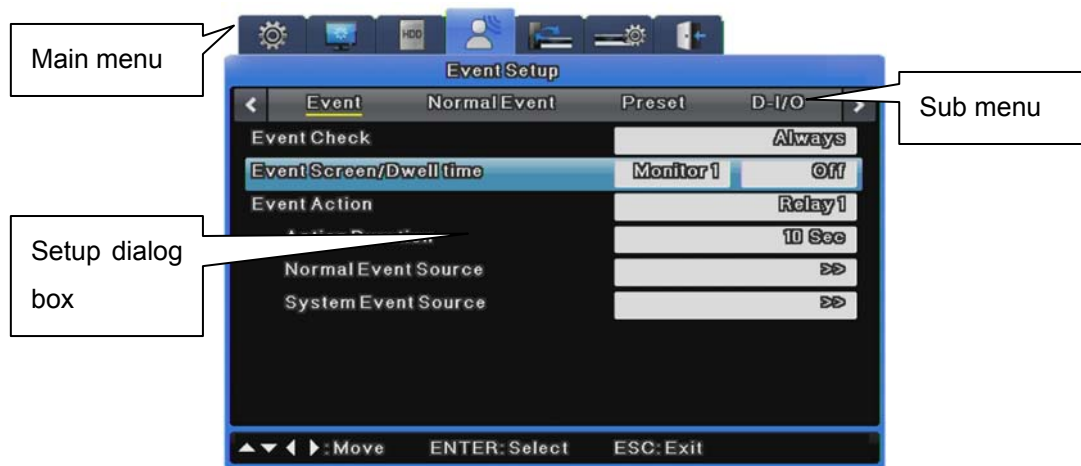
Main menu

HDD

Event Setup

Event Normal Event Preset D-I/O

Sub menu

Event Check Always

Event Screen/Dwell time Monitor 1 Off

Event Action Relay 1

Setup dialog box

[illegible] 10 Sec

Normal Event Source >>

System Event Source >>

▲▼◀ ▶:Move ENTER: Select ESC: Exit